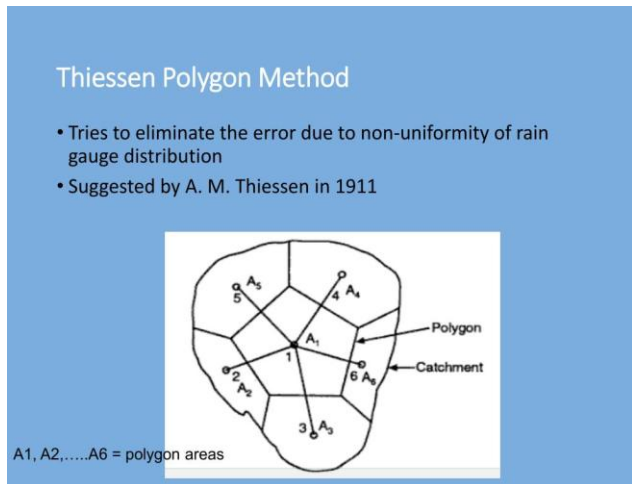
Thiessen Polygon Method

• Tries to eliminate the error due to non-uniformity of rain gauge distribution

• Suggested by A. M. Thiessen in 1911

$A_5$
5
4
$A_4$
$A_1$
1
Polygon
2
$A_2$
6
$A_6$
Catchment
3
$A_3$

A1, A2,.....A6 = polygon areas